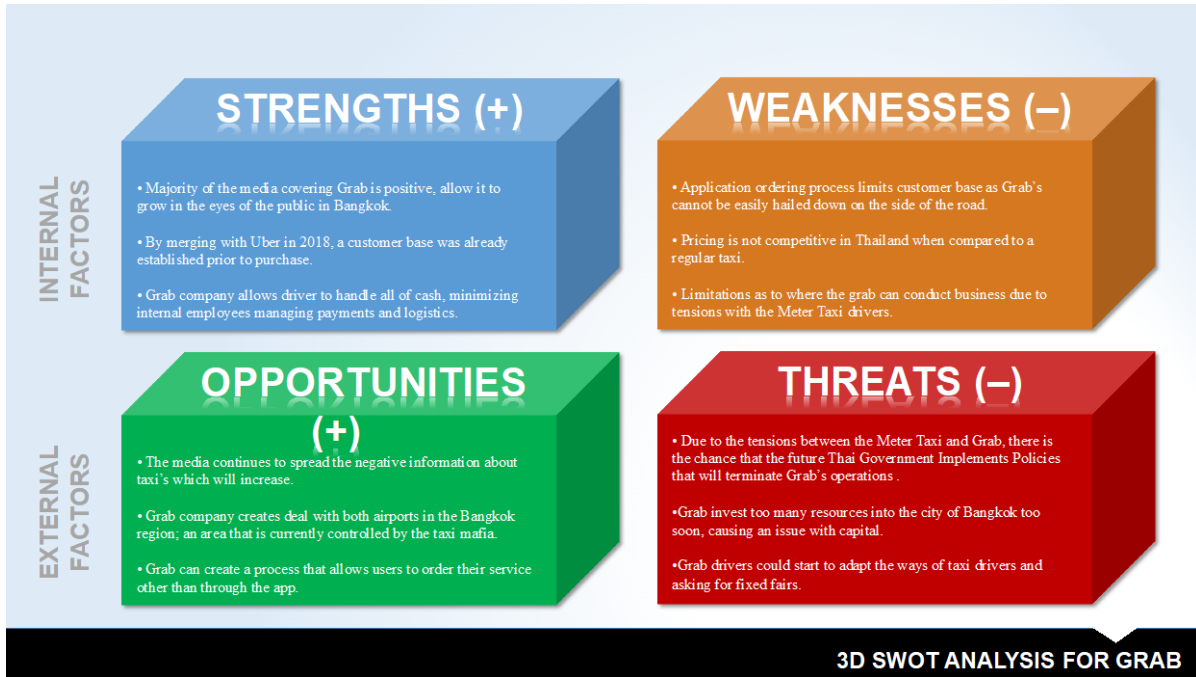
INTERNAL FACTORS

STRENGTHS (+)

• Majority of the media covering Grab is positive, allow it to grow in the eyes of the public in Bangkok.

• By merging with Uber in 2018, a customer base was already established prior to purchase.

• Grab company allows driver to handle all of cash, minimizing internal employees managing payments and logistics.

WEAKNESSES (–)

• Application ordering process limits customer base as Grab's cannot be easily hailed down on the side of the road.

• Pricing is not competitive in Thailand when compared to a regular taxi.

• Limitations as to where the grab can conduct business due to tensions with the Meter Taxi drivers.

EXTERNAL FACTORS

OPPORTUNITIES (+)

• The media continues to spread the negative information about taxi's which will increase.

• Grab company creates deal with both airports in the Bangkok region; an area that is currently controlled by the taxi mafia.

• Grab can create a process that allows users to order their service other than through the app.

THREATS (–)

• Due to the tensions between the Meter Taxi and Grab, there is the chance that the future Thai Government Implements Policies that will terminate Grab's operations .

•Grab invest too many resources into the city of Bangkok too soon, causing an issue with capital.

•Grab drivers could start to adapt the ways of taxi drivers and asking for fixed fairs.

3D SWOT ANALYSIS FOR GRAB